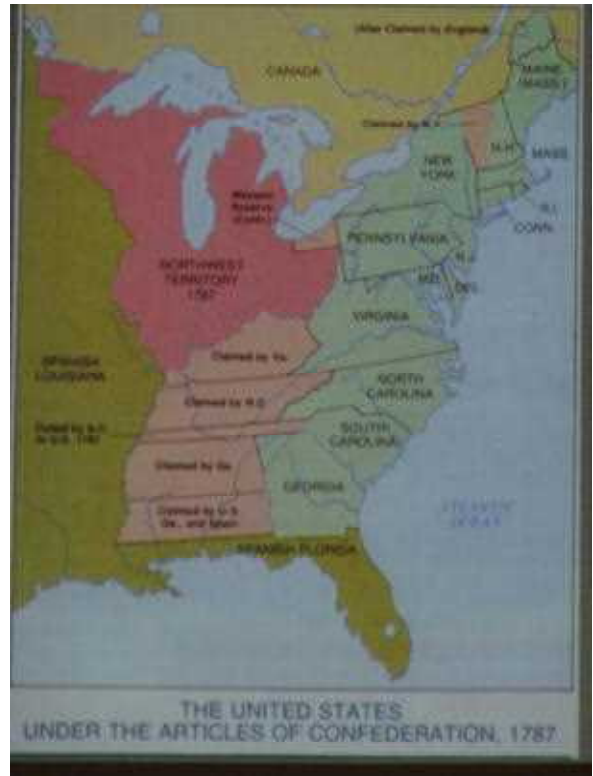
Also Claimed by England

CANADA

MAINE (MASS.)

Claimed by N.Y.

N.H.

MASS.

NEW YORK

R.I.

CONN.

Western Reserve (Conn.)

PENNSYLVANIA

N.J.

NORTHWEST TERRITORY 1787

MD.

DEL.

VIRGINIA

SPANISH LOUISIANA

Claimed by Va.

Claimed by N.C.

NORTH CAROLINA

Ceded by N.C. to U.S. 1790

SOUTH CAROLINA

Claimed by Ga.

GEORGIA

Claimed by U.S., Ga., and Spain

ATLANTIC OCEAN

SPANISH FLORIDA

THE UNITED STATES
UNDER THE ARTICLES OF CONFEDERATION, 1787